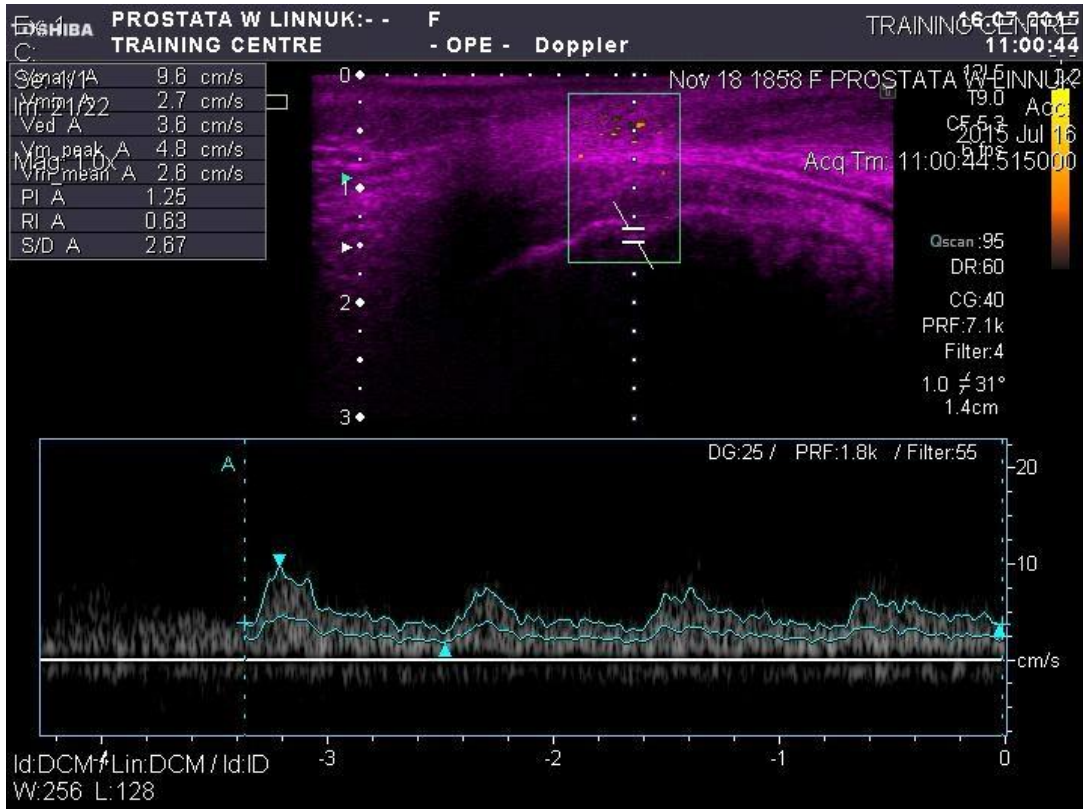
Ex: 1
C:
Se: 1/1
Im: 21/22
Mag: 1.0X

TOSHIBA PROSTATA W LINNUK:- - F
TRAINING CENTRE - OPE - Doppler

TRAINING CENTRE
16-07-2015
11:00:44

| Vmax A | 9.6 | cm/s |
|---|---|---|
| Vmin A | 2.7 | cm/s |
| Ved A | 3.6 | cm/s |
| Vm_peak A | 4.8 | cm/s |
| Vm_mean A | 2.6 | cm/s |
| PI A | 1.25 | |
| RI A | 0.63 | |
| S/D A | 2.67 | |

Nov 18 1858 F PROSTATA W LINNUK
12L5
T9.0
Acq
C5.5.3
2015 Jul 16
5 fps
Acq Tm: 11:00:44.515000

Qscan :95
DR:60
CG:40
PRF:7.1k
Filter:4
1.0 ⌿31°
1.4cm

0
1
2
3

A
DG:25 / PRF:1.8k / Filter:55
20
10
cm/s
-3
-2
-1
0

Id:DCM / Lin:DCM / Id:ID
W:256 L:128